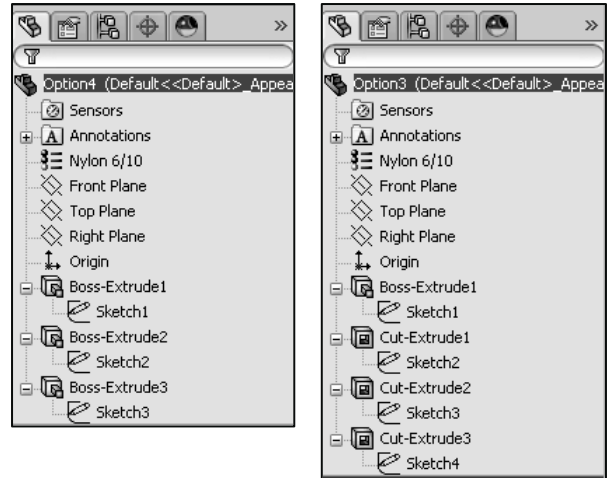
»

Option4 (Default<<Default>_Appea

Sensors

Annotations

Nylon 6/10

Front Plane

Top Plane

Right Plane

Origin

Boss-Extrude1

Sketch1

Boss-Extrude2

Sketch2

Boss-Extrude3

Sketch3

»

Option3 (Default<<Default>_Appea

Sensors

Annotations

Nylon 6/10

Front Plane

Top Plane

Right Plane

Origin

Boss-Extrude1

Sketch1

Cut-Extrude1

Sketch2

Cut-Extrude2

Sketch3

Cut-Extrude3

Sketch4